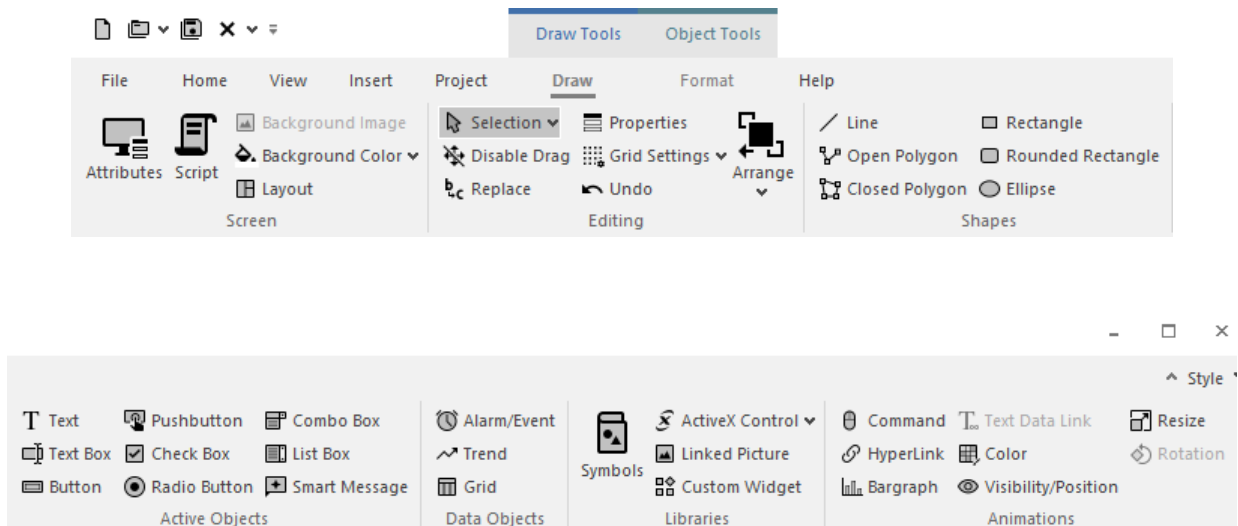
Draw Tools Object Tools

File Home View Insert Project Draw Format Help

Attributes Script
Background Image
Background Color
Layout
Screen

Selection
Disable Drag
Replace
Properties
Grid Settings
Undo
Arrange
Editing

Line
Open Polygon
Closed Polygon
Rectangle
Rounded Rectangle
Ellipse
Shapes

Style

Text
Text Box
Button
Pushbutton
Check Box
Radio Button
Combo Box
List Box
Smart Message
Active Objects

Alarm/Event
Trend
Grid
Data Objects

Symbols
ActiveX Control
Linked Picture
Custom Widget
Libraries

Command
HyperLink
Bargraph
Text Data Link
Color
Visibility/Position
Resize
Rotation
Animations